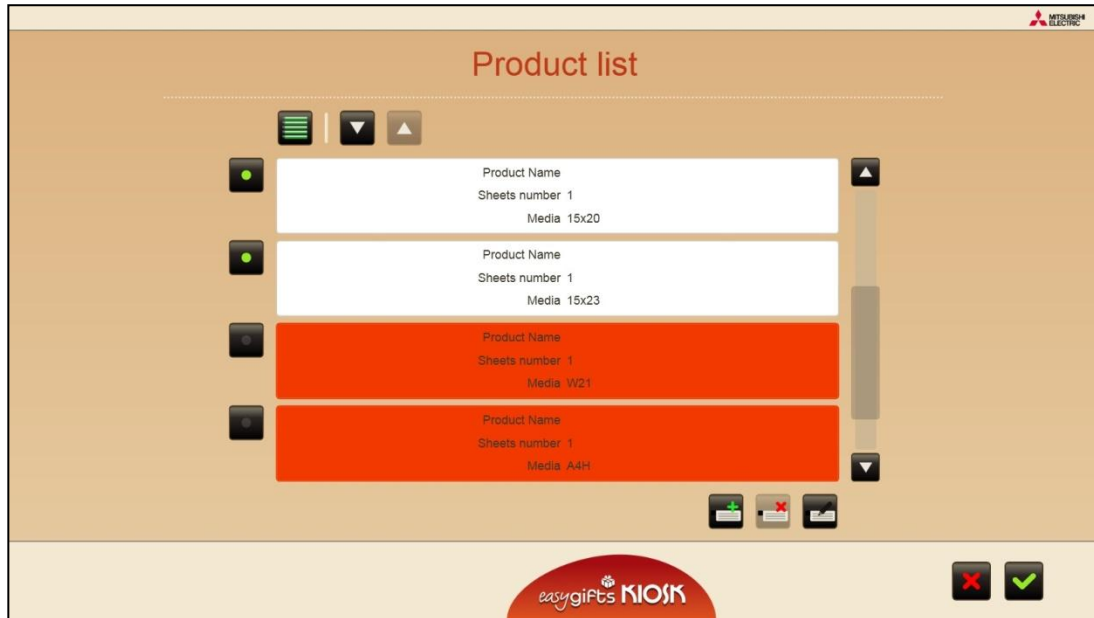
MITSUBISHI ELECTRIC

Product list

Product Name
Sheets number 1
Media 15x20

Product Name
Sheets number 1
Media 15x23

Product Name
Sheets number 1
Media W21

Product Name
Sheets number 1
Media A4H

easygifts KIOSK